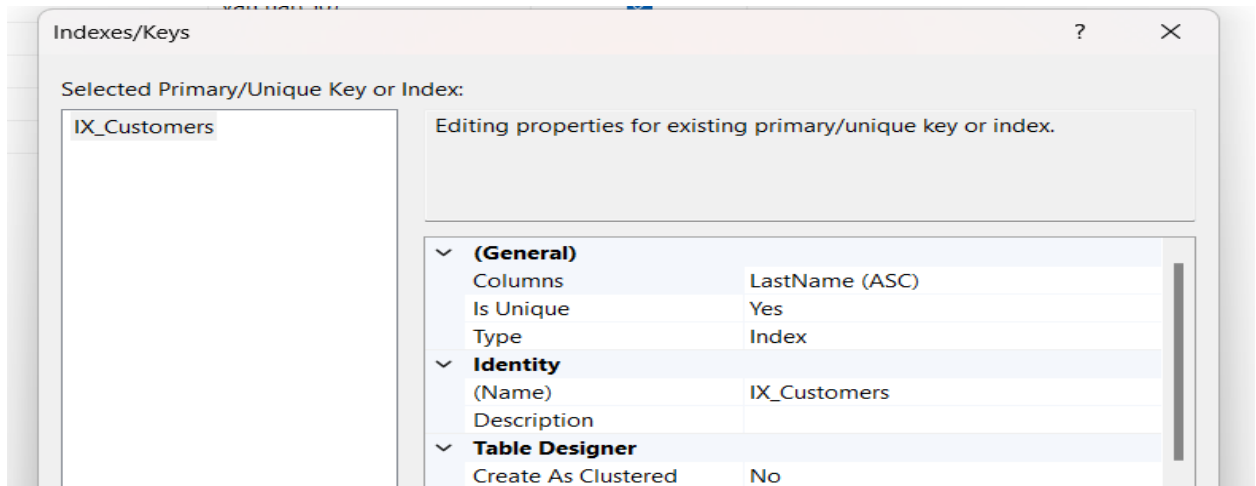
Indexes/Keys

?

Selected Primary/Unique Key or Index:

IX_Customers

Editing properties for existing primary/unique key or index.

| | |
|---|---|
| (General) | |
| Columns | LastName (ASC) |
| Is Unique | Yes |
| Type | Index |
| Identity | |
| (Name) | IX_Customers |
| Description | |
| Table Designer | |
| Create As Clustered | No |